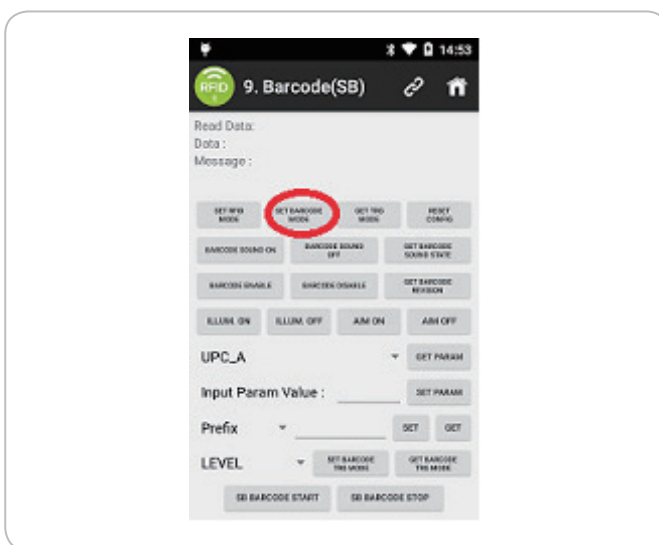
14:53

RFID 9. Barcode(SB)

Read Data:
Data :
Message :

SET RFID MODE
SET BARCODE MODE
GET TRG MODE
RESET CONFIG

BARCODE SOUND ON
BARCODE SOUND OFF
GET BARCODE SOUND STATE

BARCODE ENABLE
BARCODE DISABLE
GET BARCODE REVISION

ILLUM. ON
ILLUM. OFF
AIM ON
AIM OFF

UPC_A
GET PARAM

Input Param Value :
SET PARAM

Prefix
SET
GET

LEVEL
SET BARCODE TRG MODE
GET BARCODE TRG MODE

SB BARCODE START
SB BARCODE STOP